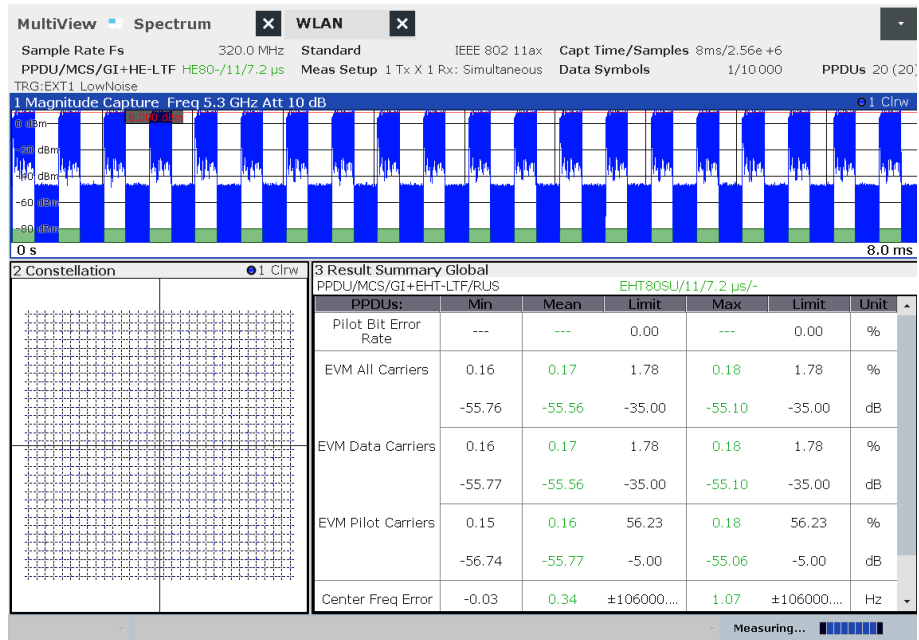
MultiView Spectrum WLAN

Sample Rate Fs 320.0 MHz Standard IEEE 802 11ax Capt Time/Samples 8ms/2.56e +6
PPDU/MCS/GI+HE-LTF HE80-/11/7.2 µs Meas Setup 1 Tx X 1 Rx: Simultaneous Data Symbols 1/10000 PPDUs 20 (20)
TRG:EXT1 LowNoise

1 Magnitude Capture Freq 5.3 GHz Att 10 dB ●1 Clrw
0 dBm
-20 dBm
-40 dBm
-60 dBm
-80 dBm
0 s 8.0 ms

2 Constellation ●1 Clrw

3 Result Summary Global
PPDU/MCS/GI+EHT-LTF/RUS EHT80SU/11/7.2 µs/-

| PPDUs: | Min | Mean | Limit | Max | Limit | Unit |
|---|---|---|---|---|---|---|
| Pilot Bit Error Rate | --- | --- | 0.00 | --- | 0.00 | % |
| EVM All Carriers | 0.16 | 0.17 | 1.78 | 0.18 | 1.78 | % |
| | -55.76 | -55.56 | -35.00 | -55.10 | -35.00 | dB |
| EVM Data Carriers | 0.16 | 0.17 | 1.78 | 0.18 | 1.78 | % |
| | -55.77 | -55.56 | -35.00 | -55.10 | -35.00 | dB |
| EVM Pilot Carriers | 0.15 | 0.16 | 56.23 | 0.18 | 56.23 | % |
| | -56.74 | -55.77 | -5.00 | -55.06 | -5.00 | dB |
| Center Freq Error | -0.03 | 0.34 | ±106000.... | 1.07 | ±106000.... | Hz |

Measuring...